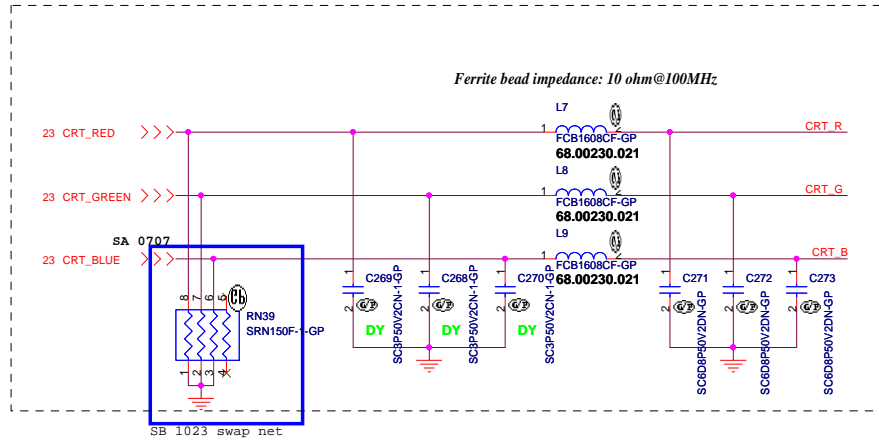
Ferrite bead impedance: 10 ohm@100MHz

23 CRT_RED
23 CRT_GREEN
23 CRT_BLUE

SA 0707

L7
FCB1608CF-GP
68.00230.021

L8
FCB1608CF-GP
68.00230.021

L9
FCB1608CF-GP
68.00230.021

1 2
1 2
1 2

CRT_R
CRT_G
CRT_B

8 7 6 5
Cb
RN39
SRN150F-1-GP
1 2 3 4

C269
SC3P50V2CN-1GP
DY

C268
SC3P50V2CN-1GP
DY

C270
SC3P50V2CN-1GP
DY

C271
SC6D8P50V2DN-GP

C272
SC6D8P50V2DN-GP

C273
SC6D8P50V2DN-GP

SB 1023 swap net